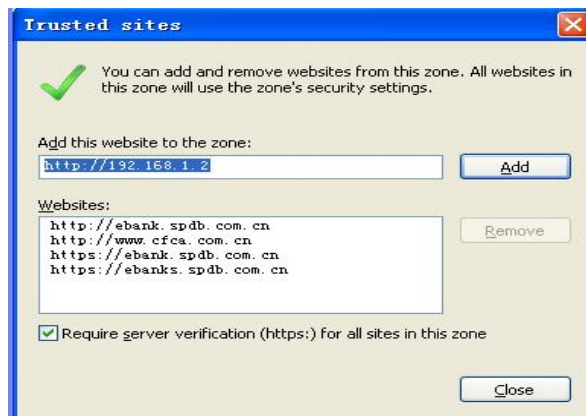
Trusted sites

You can add and remove websites from this zone. All websites in this zone will use the zone's security settings.

Add this website to the zone:

http://192.168.1.2

Add

Websites:

http://ebank.spdb.com.cn
http://www.cfca.com.cn
https://ebank.spdb.com.cn
https://ebanks.spdb.com.cn

Remove

Require server verification (https:) for all sites in this zone

Close